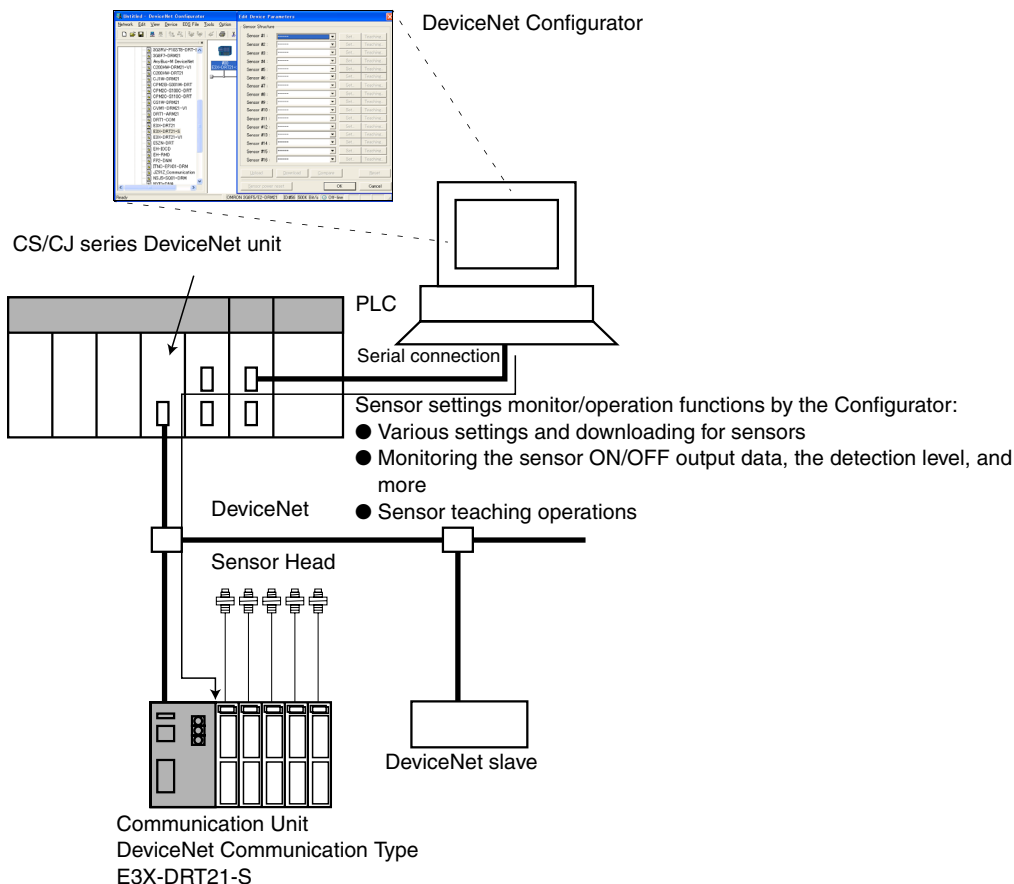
DeviceNet Configurator

CS/CJ series DeviceNet unit

PLC

Serial connection

Sensor settings monitor/operation functions by the Configurator:
● Various settings and downloading for sensors
● Monitoring the sensor ON/OFF output data, the detection level, and more
● Sensor teaching operations

DeviceNet

Sensor Head

DeviceNet slave

Communication Unit
DeviceNet Communication Type
E3X-DRT21-S